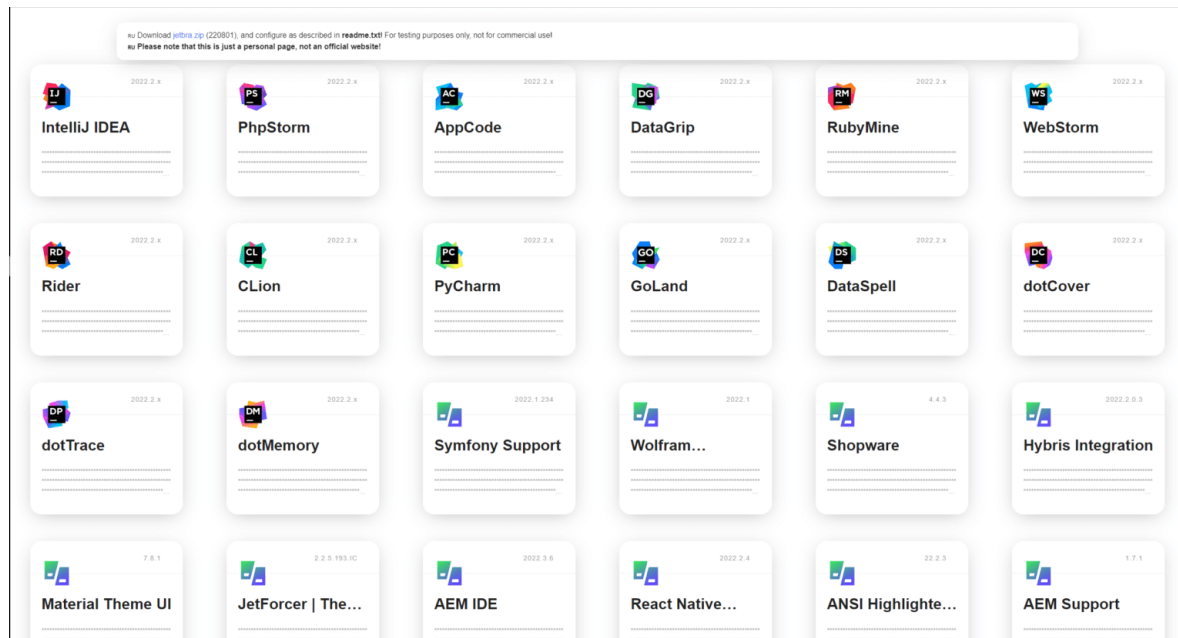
RU Download jetbra.zip (220801), and configure as described in readme.txt! For testing purposes only, not for commercial use!
RU Please note that this is just a personal page, not an official website!

IJ 2022.2.x
IntelliJ IDEA

PS 2022.2.x
PhpStorm

AC 2022.2.x
AppCode

DG 2022.2.x
DataGrip

RM 2022.2.x
RubyMine

WS 2022.2.x
WebStorm

RD 2022.2.x
Rider

CL 2022.2.x
CLion

PC 2022.2.x
PyCharm

GO 2022.2.x
GoLand

DS 2022.2.x
DataSpell

DC 2022.2.x
dotCover

DP 2022.2.x
dotTrace

DM 2022.2.x
dotMemory

2022.1.234
Symfony Support

2022.1
Wolfram…

4.4.3
Shopware

2022.2.0.3
Hybris Integration

7.8.1
Material Theme UI

2.2.5.193.IC
JetForcer | The…

2022.3.6
AEM IDE

2022.2.4
React Native…

22.2.3
ANSI Highlighte…

1.7.1
AEM Support